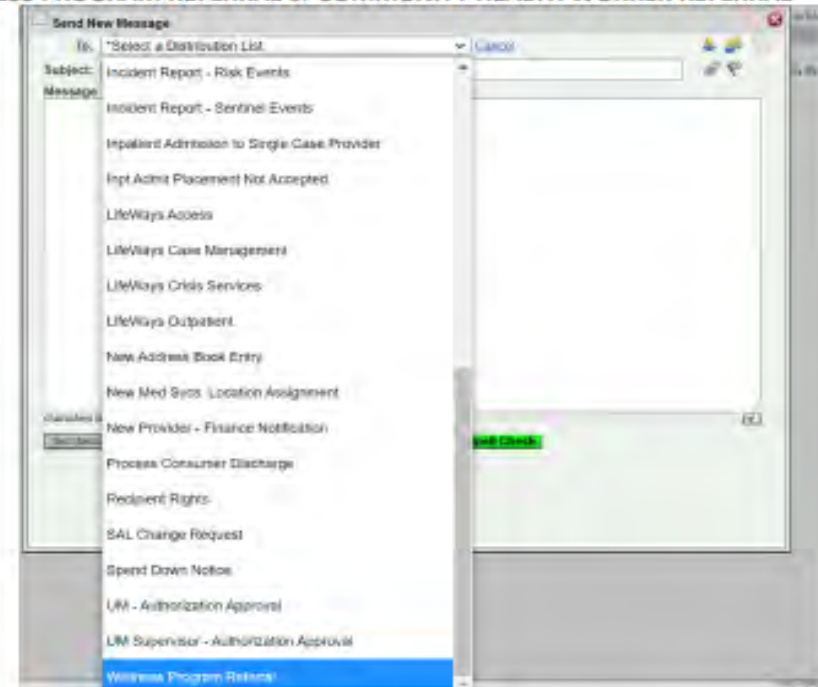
Send New Message

To: *Select a Distribution List Cancel

Subject:

Message:

Incident Report - Risk Events

Incident Report - Sentinel Events

Inpatient Admission to Single Case Provider

Inpt Admit Placement Not Accepted

LifeWays Access

LifeWays Case Management

LifeWays Crisis Services

LifeWays Outpatient

New Address Book Entry

New Med Sycs Location Assignment

New Provider - Finance Notification

Process Consumer Discharge

Recipient Rights

SAL Change Request

Spend Down Notice

UM - Authorization Approval

UM Supervisor - Authorization Approval

Wellness Program Referral

Spell Check